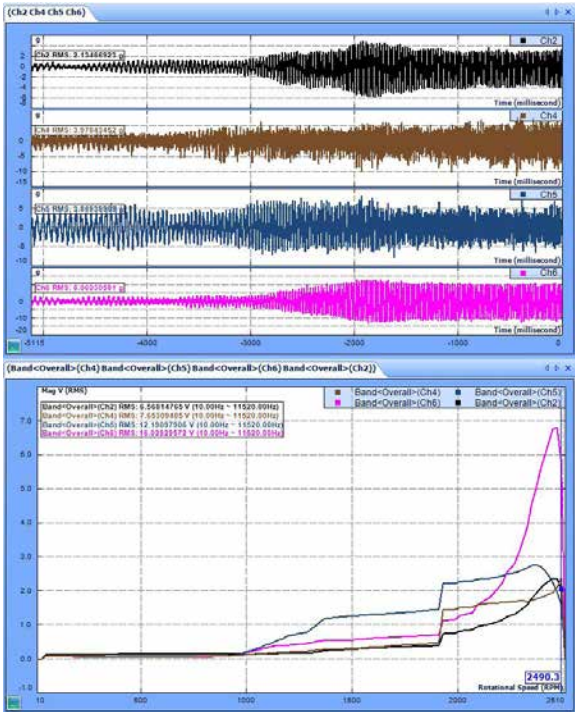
(Ch2 Ch4 Ch5 Ch6)

g
Ch2 RMS: 3.15466925 g
Ch2
2
0
-2
-4
Time (millisecond)

g
Ch4 RMS: 3.97643452 g
Ch4
5
0
-5
-10
Time (millisecond)

g
Ch5 RMS: 3.86658686 g
Ch5
5
0
-5
-10
Time (millisecond)

g
Ch6 RMS: 6.00030581 g
Ch6
10
0
-10
-20
Time (millisecond)

-5115
-4000
-3000
-2000
-1000
0

(Band<Overall>(Ch4) Band<Overall>(Ch5) Band<Overall>(Ch6) Band<Overall>(Ch2))

Mag V (RMS)
Band<Overall>(Ch4)
Band<Overall>(Ch5)
Band<Overall>(Ch6)
Band<Overall>(Ch2)
Band<Overall>(Ch2) RMS: 6.56814765 V (10.00Hz ~ 11520.00Hz)
Band<Overall>(Ch4) RMS: 7.65309485 V (10.00Hz ~ 11520.00Hz)
Band<Overall>(Ch5) RMS: 12.15097506 V (10.00Hz ~ 11520.00Hz)
Band<Overall>(Ch6) RMS: 15.03328572 V (10.00Hz ~ 11520.00Hz)
7.0
6.0
5.0
4.0
3.0
2.0
1.0
0.0
-1.0
10
500
1000
1500
2000
2610
2490.3
Rotational Speed (RPM)